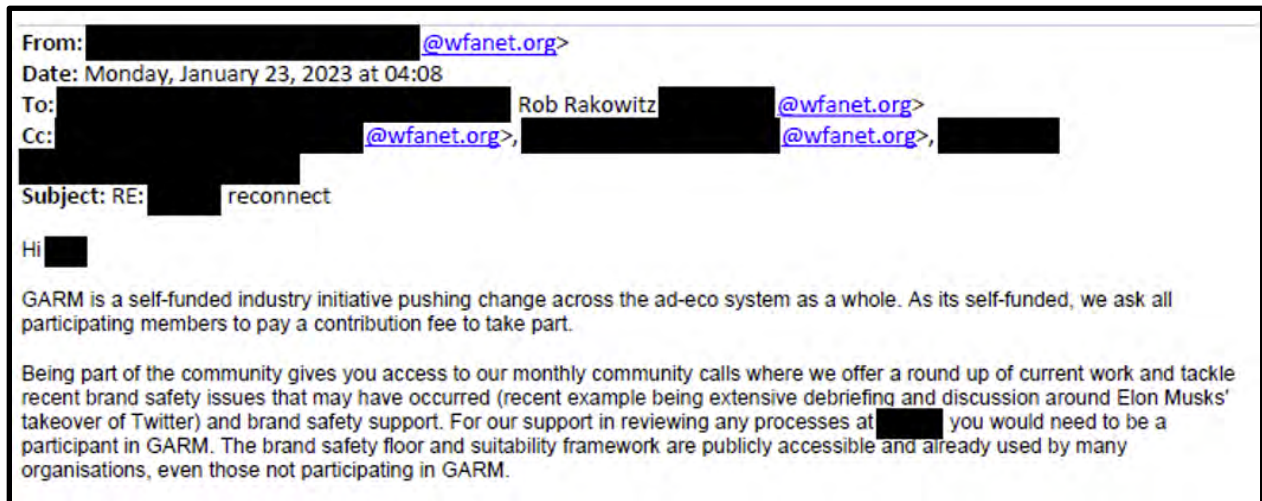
From: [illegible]@wfanet.org>
Date: Monday, January 23, 2023 at 04:08
To: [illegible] Rob Rakowitz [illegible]@wfanet.org>
Cc: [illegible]@wfanet.org>, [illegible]@wfanet.org>, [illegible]

Subject: RE: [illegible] reconnect

Hi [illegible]

GARM is a self-funded industry initiative pushing change across the ad-eco system as a whole. As its self-funded, we ask all participating members to pay a contribution fee to take part.

Being part of the community gives you access to our monthly community calls where we offer a round up of current work and tackle recent brand safety issues that may have occurred (recent example being extensive debriefing and discussion around Elon Musks' takeover of Twitter) and brand safety support. For our support in reviewing any processes at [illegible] you would need to be a participant in GARM. The brand safety floor and suitability framework are publicly accessible and already used by many organisations, even those not participating in GARM.